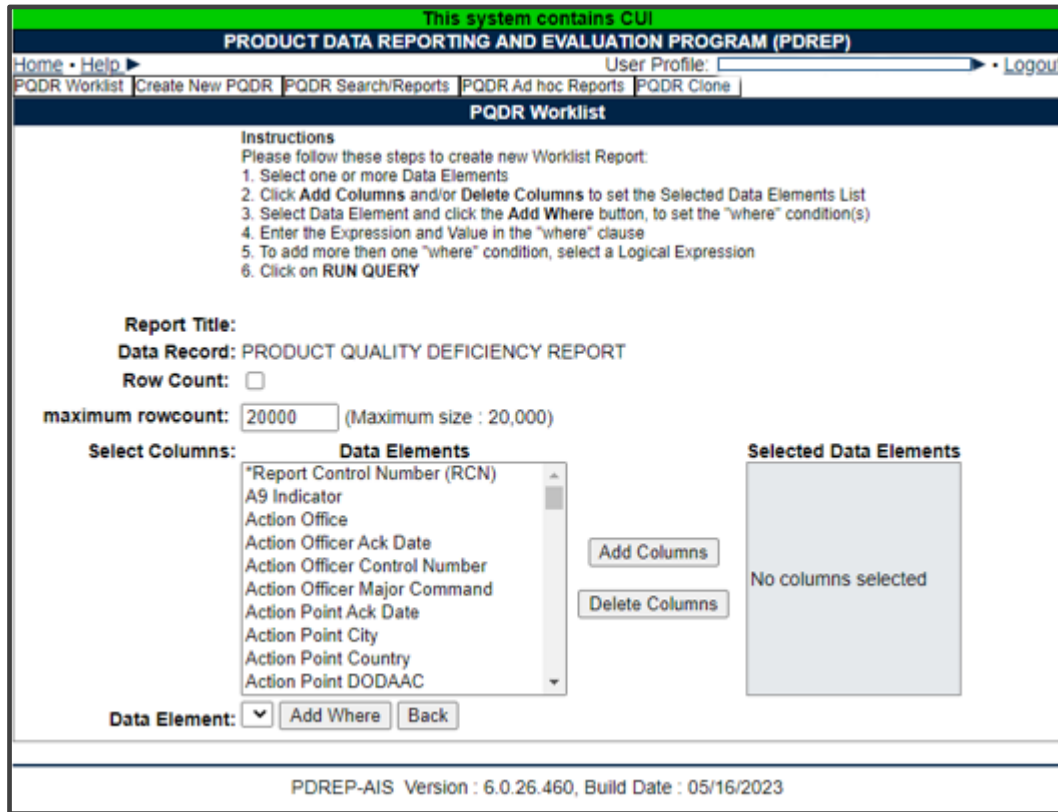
This system contains CUI

PRODUCT DATA REPORTING AND EVALUATION PROGRAM (PDREP)

Home • Help ▶ User Profile: ▶ • Logout

PQDR Worklist | Create New PQDR | PQDR Search/Reports | PQDR Ad hoc Reports | PQDR Clone

PQDR Worklist

Instructions
Please follow these steps to create new Worklist Report:
1. Select one or more Data Elements
2. Click Add Columns and/or Delete Columns to set the Selected Data Elements List
3. Select Data Element and click the Add Where button, to set the "where" condition(s)
4. Enter the Expression and Value in the "where" clause
5. To add more then one "where" condition, select a Logical Expression
6. Click on RUN QUERY

Report Title:

Data Record: PRODUCT QUALITY DEFICIENCY REPORT

Row Count:

maximum rowcount: 20000 (Maximum size : 20,000)

Select Columns:

Data Elements
*Report Control Number (RCN)
A9 Indicator
Action Office
Action Officer Ack Date
Action Officer Control Number
Action Officer Major Command
Action Point Ack Date
Action Point City
Action Point Country
Action Point DODAAC

Add Columns

Delete Columns

Selected Data Elements
No columns selected

Data Element: Add Where Back

PDREP-AIS Version : 6.0.26.460, Build Date : 05/16/2023